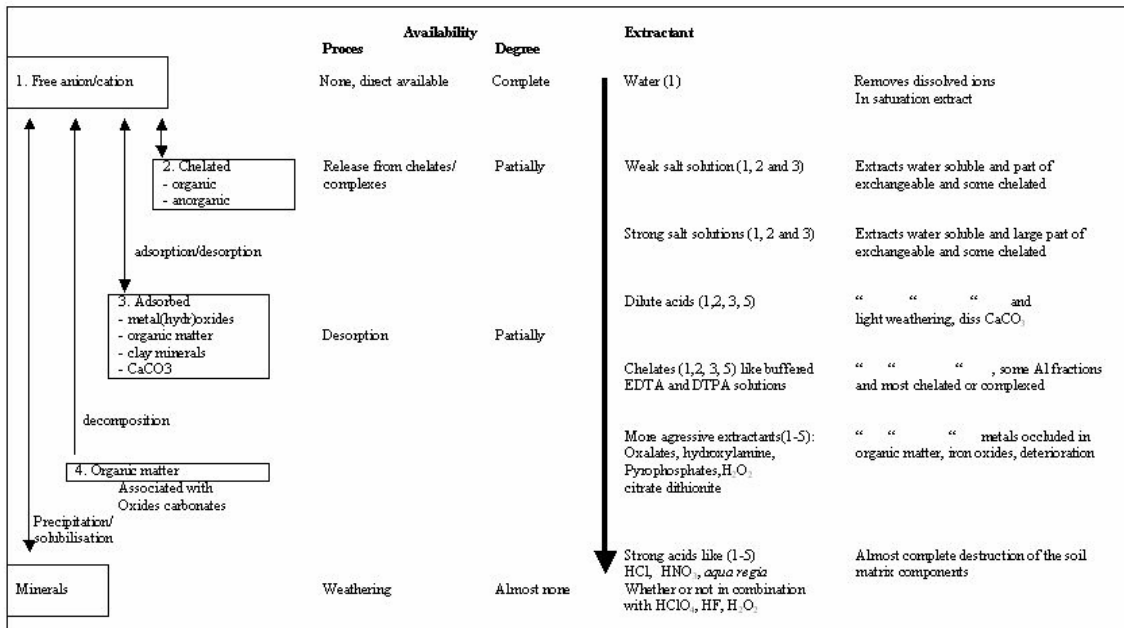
Availability

Proces

Degree

Extractant

1. Free anion/cation

None, direct available

Complete

Water (1)

Removes dissolved ions
In saturation extract

2. Chelated
- organic
- anorganic

Release from chelates/ complexes

Partially

Weak salt solution (1, 2 and 3)

Extracts water soluble and part of exchangeable and some chelated

adsorption/desorption

Strong salt solutions (1, 2 and 3)

Extracts water soluble and large part of exchangeable and some chelated

3. Adsorbed
- metal(hydr)oxides
- organic matter
- clay minerals
- CaCO3

Desorption

Partially

Dilute acids (1,2, 3, 5)

" " " and light weathering, diss $CaCO_3$

Chelates (1,2, 3, 5) like buffered EDTA and DTPA solutions

" " " , some Al fractions and most chelated or complexed

decomposition

More agressive extractants(1-5): Oxalates, hydroxylamine, Pyrophosphates,$H_2O_2$ citrate dithionite

" " " metals occluded in organic matter, iron oxides, deterioration

4. Organic matter
Associated with
Oxides carbonates

Precipitation/ solubilisation

Minerals

Weathering

Almost none

Strong acids like (1-5)
HCl, $HNO_3$, aqua regia
Whether or not in combination with $HClO_4$, HF, $H_2O_2$

Almost complete destruction of the soil matrix components